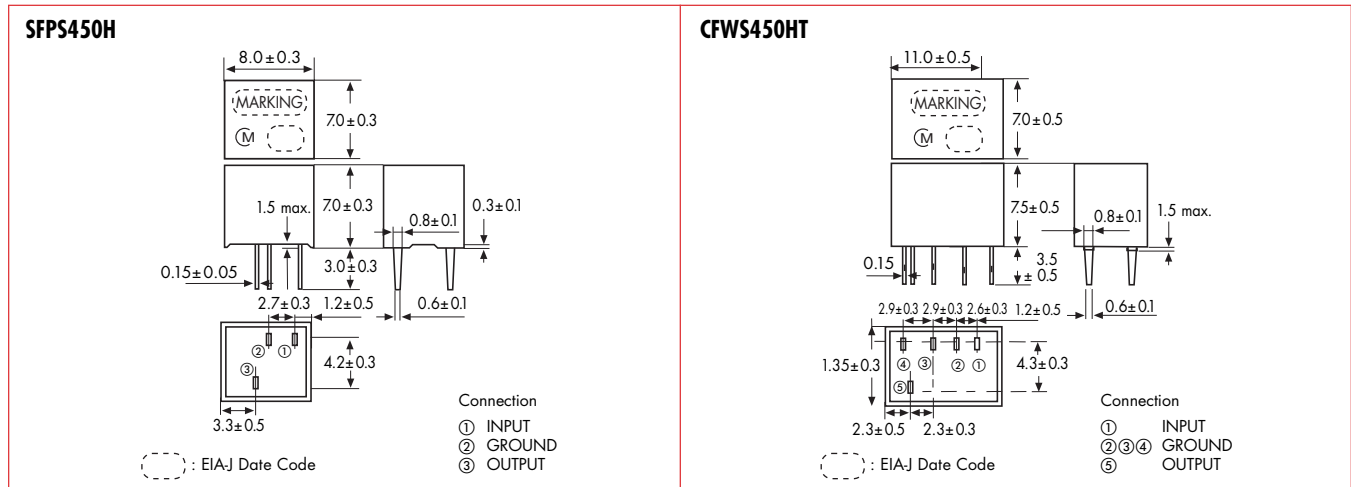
SFPS450H

8.0±0.3

MARKING

7.0±0.3

M

1.5 max.

7.0±0.3

0.8±0.1

0.3±0.1

0.15±0.05

3.0±0.3

2.7±0.3

1.2±0.5

0.6±0.1

②

①

4.2±0.3

③

3.3±0.5

Connection
① INPUT
② GROUND
③ OUTPUT

: EIA-J Date Code

CFWS450HT

11.0±0.5

MARKING

7.0±0.5

M

7.5±0.5

0.8±0.1

1.5 max.

0.15

3.5
± 0.5

0.6±0.1

2.9±0.3 2.9±0.3 2.6±0.3 1.2±0.5

1.35±0.3

④ ③ ② ①

4.3±0.3

⑤

2.3±0.5 2.3±0.3

Connection
① INPUT
②③④ GROUND
⑤ OUTPUT

: EIA-J Date Code